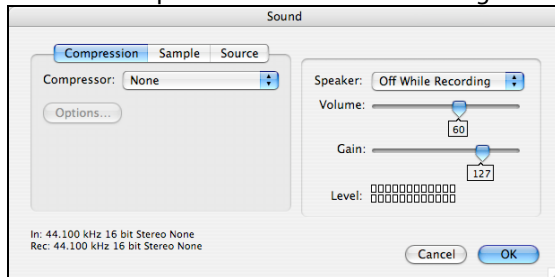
Sound

Compression Sample Source

Compressor: None

Options...

Speaker: Off While Recording

Volume:

60

Gain:

127

Level:

In: 44.100 kHz 16 bit Stereo None
Rec: 44.100 kHz 16 bit Stereo None

Cancel OK